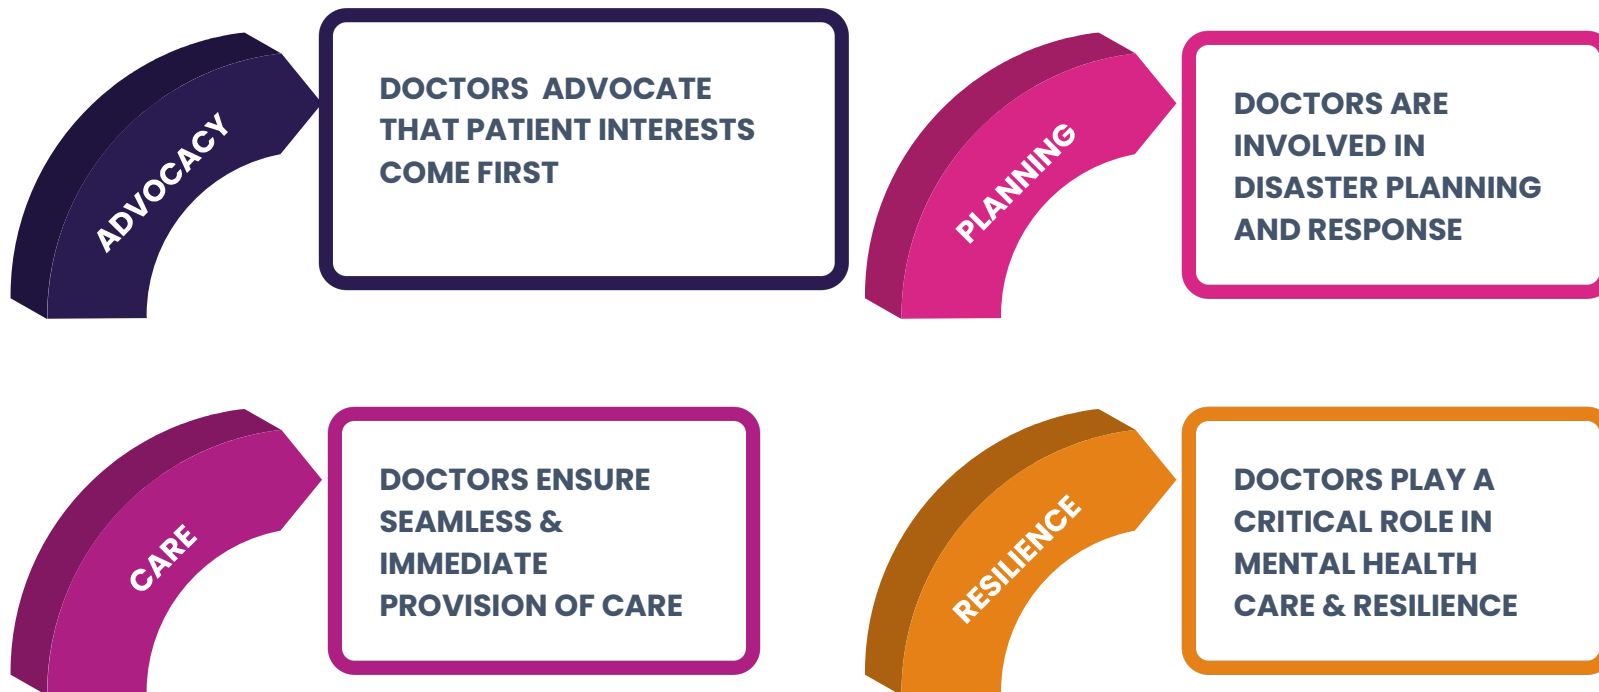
ADVOCACY

DOCTORS ADVOCATE THAT PATIENT INTERESTS COME FIRST

PLANNING

DOCTORS ARE INVOLVED IN DISASTER PLANNING AND RESPONSE

CARE

DOCTORS ENSURE SEAMLESS & IMMEDIATE PROVISION OF CARE

RESILIENCE

DOCTORS PLAY A CRITICAL ROLE IN MENTAL HEALTH CARE & RESILIENCE